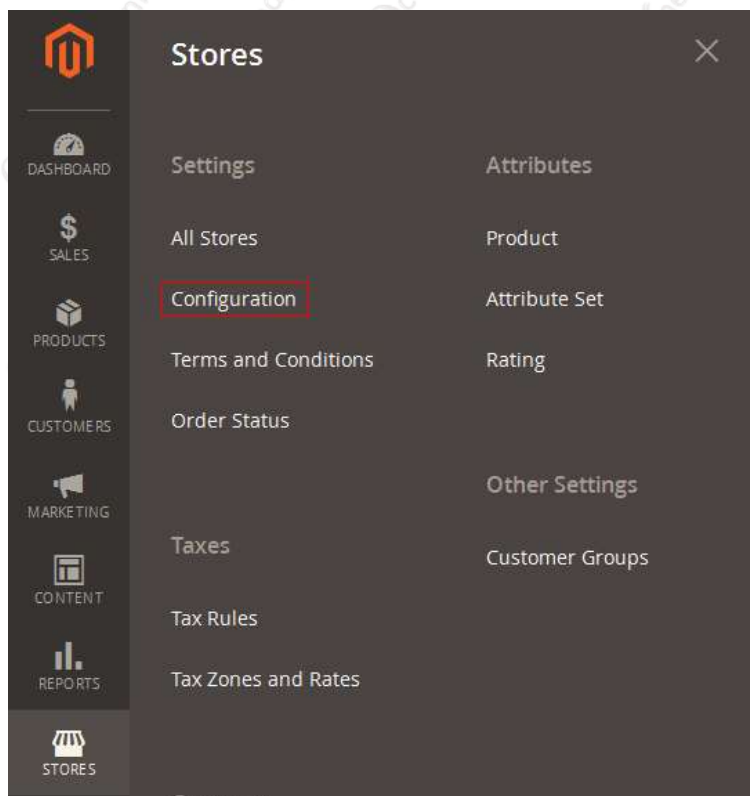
DASHBOARD
$
SALES
PRODUCTS
CUSTOMERS
MARKETING
CONTENT
REPORTS
STORES

Stores

Settings

All Stores

Configuration

Terms and Conditions

Order Status

Taxes

Tax Rules

Tax Zones and Rates

Attributes

Product

Attribute Set

Rating

Other Settings

Customer Groups